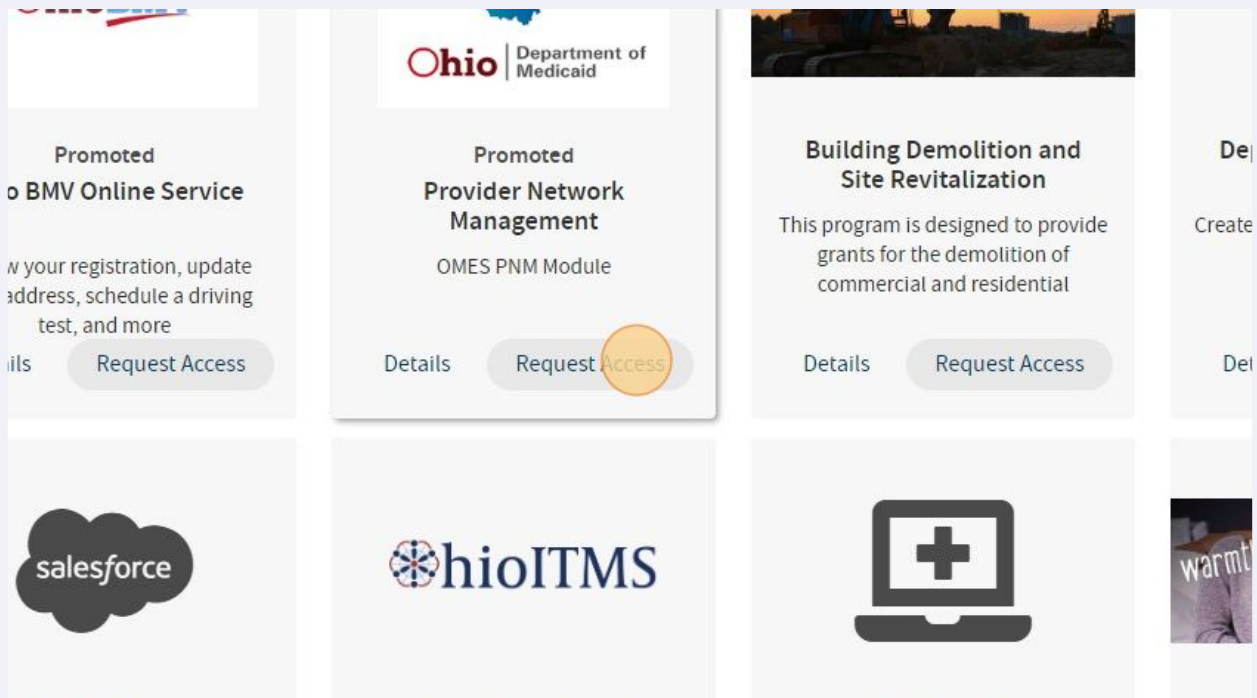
Promoted
o BMV Online Service

v your registration, update address, schedule a driving test, and more

ils Request Access

Ohio | Department of Medicaid

Promoted
Provider Network Management

OMES PNM Module

Details Request Access

Building Demolition and Site Revitalization

This program is designed to provide grants for the demolition of commercial and residential

Details Request Access

De

Create

Det

salesforce

OhioITMS

warmt